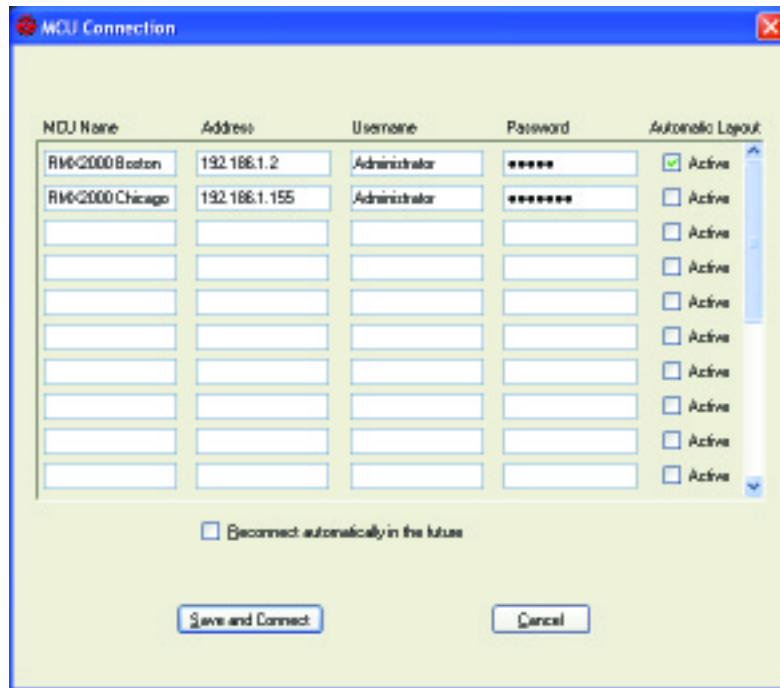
MCU Connection

| MCU Name | Address | Username | Password | Automatic Layout |
|---|---|---|---|---|
| RMX2000 Boston | 192.186.1.2 | Administrator | ••••• | Active |
| RMX2000 Chicago | 192.186.1.155 | Administrator | •••••••• | Active |
| | | | | Active |
| | | | | Active |
| | | | | Active |
| | | | | Active |
| | | | | Active |
| | | | | Active |
| | | | | Active |
| | | | | Active |

Reconnect automatically in the future

Save and Connect

Cancel